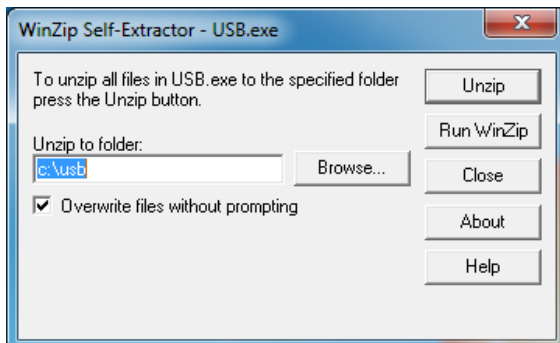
WinZip Self-Extractor - USB.exe

To unzip all files in USB.exe to the specified folder press the Unzip button.

Unzip

Run WinZip

Unzip to folder:

c:\usb

Browse...

Close

☑ Overwrite files without prompting

About

Help